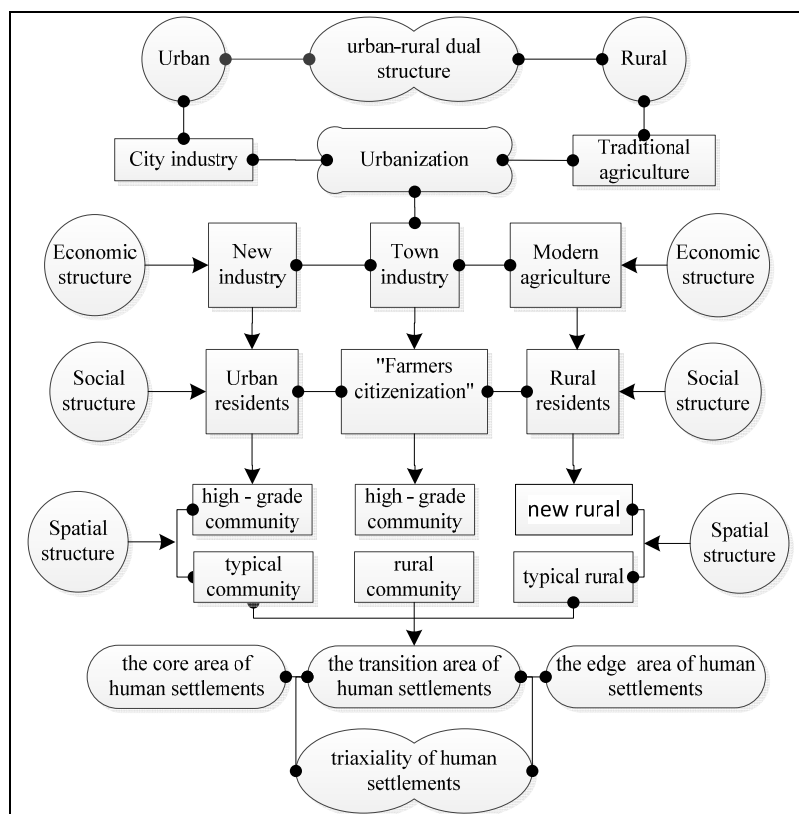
Urban

urban-rural dual structure

Rural

City industry

Urbanization

Traditional agriculture

Economic structure

New industry

Town industry

Modern agriculture

Economic structure

Social structure

Urban residents

"Farmers citizenization"

Rural residents

Social structure

Spatial structure

high - grade community

typical community

high - grade community

rural community

new rural

typical rural

Spatial structure

the core area of human settlements

the transition area of human settlements

the edge area of human settlements

triaxiality of human settlements